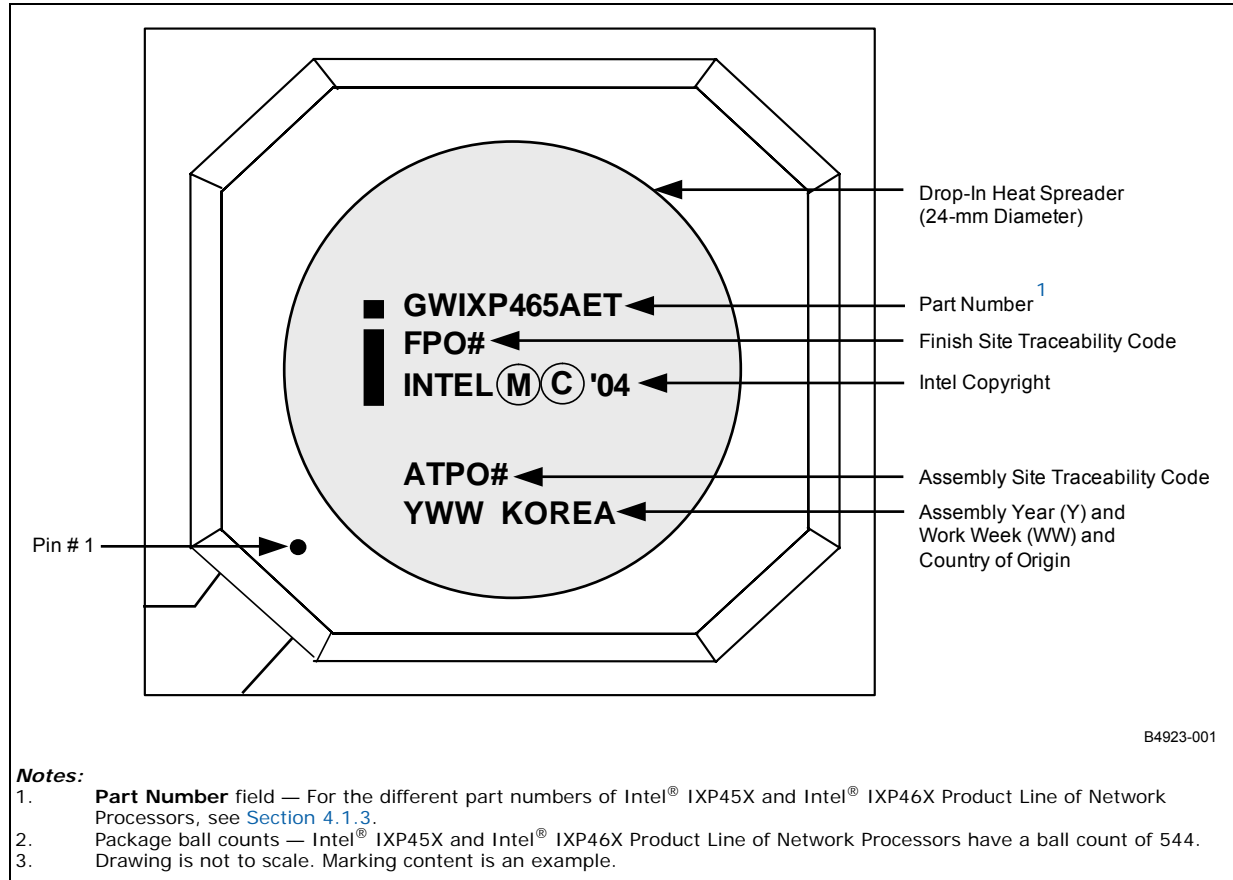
GWIXP465AET
FPO#
INTEL Ⓜ Ⓒ '04

ATPO#
YWW KOREA

Drop-In Heat Spreader (24-mm Diameter)

Part Number $^1$

Finish Site Traceability Code

Intel Copyright

Assembly Site Traceability Code

Assembly Year (Y) and Work Week (WW) and Country of Origin

Pin # 1

B4923-001

Notes:
1. Part Number field — For the different part numbers of Intel® IXP45X and Intel® IXP46X Product Line of Network Processors, see Section 4.1.3.
2. Package ball counts — Intel® IXP45X and Intel® IXP46X Product Line of Network Processors have a ball count of 544.
3. Drawing is not to scale. Marking content is an example.